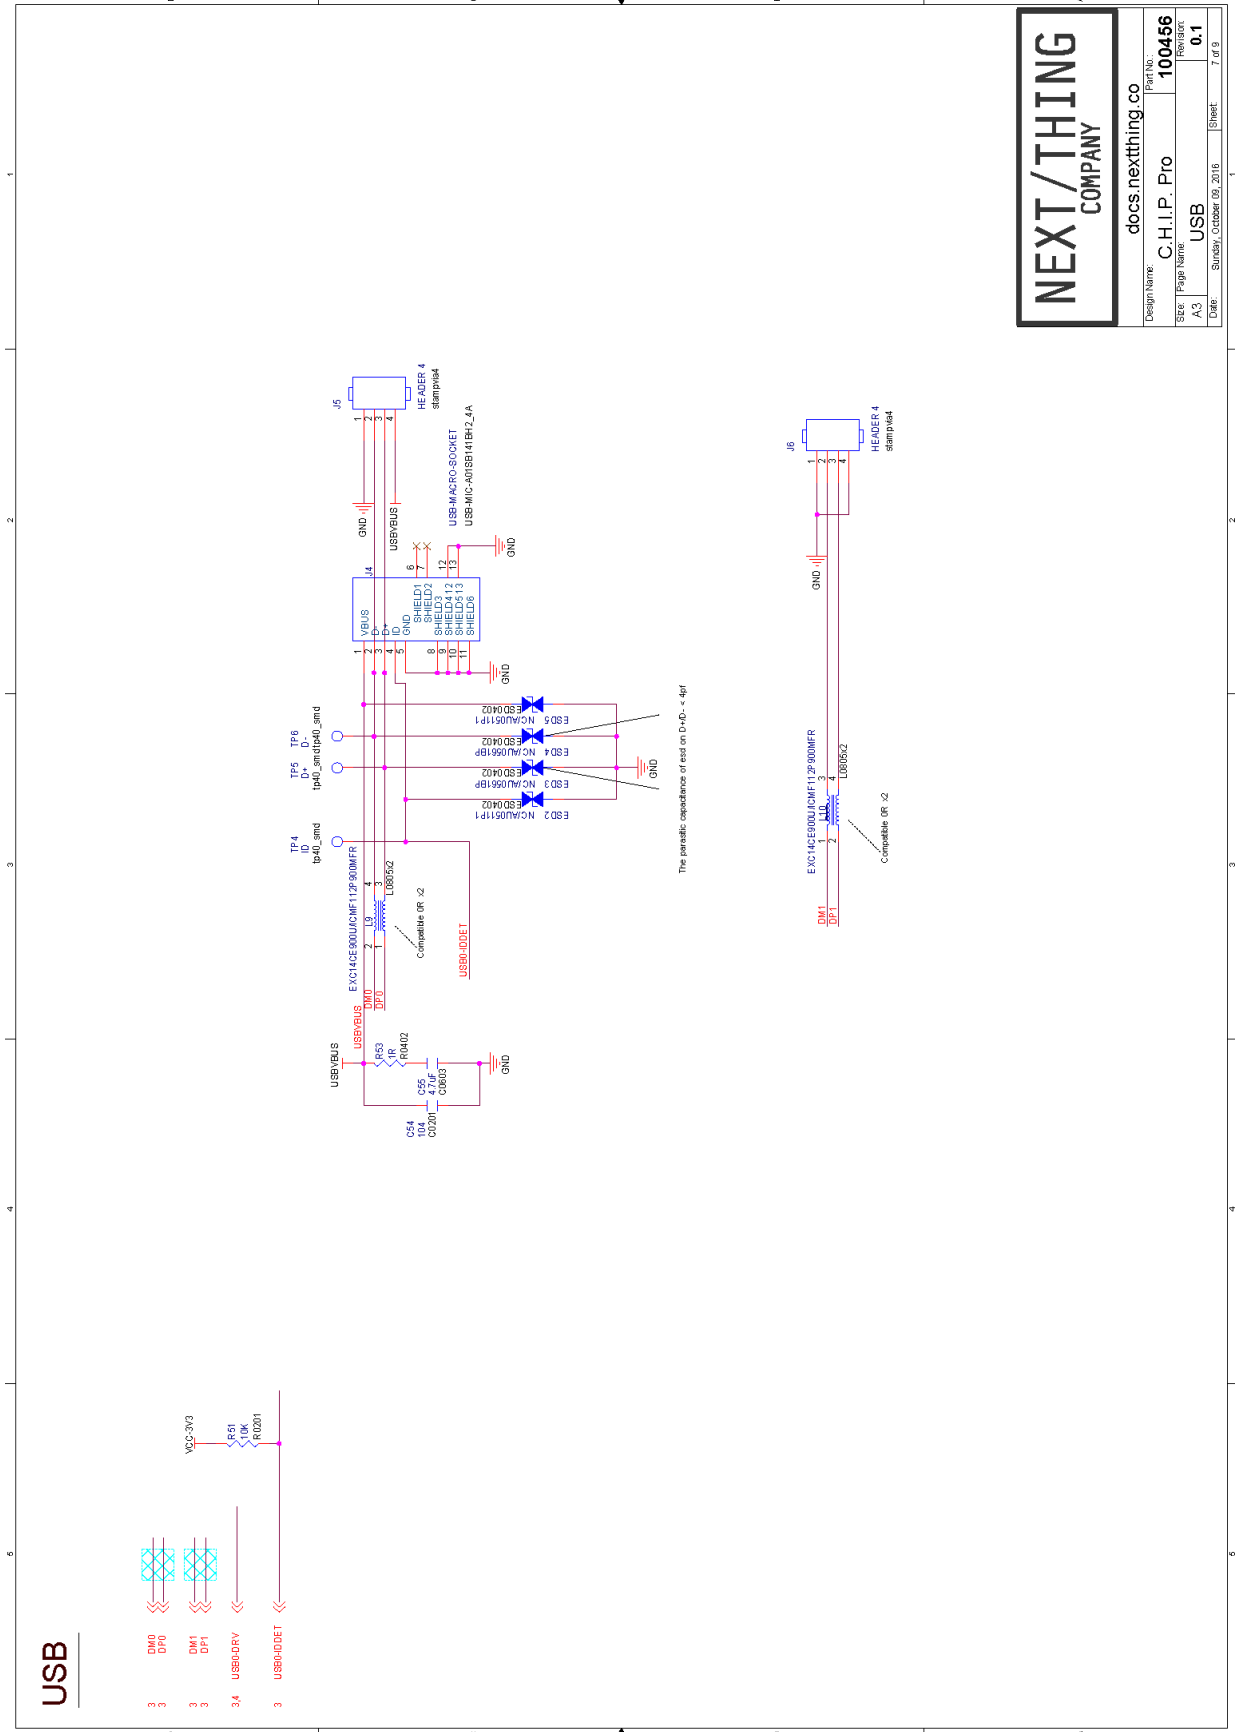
NEXT/THING COMPANY
docs.nextthing.co
Design Name: C.H.I.P. Pro
Part No: 100456
Size: A3
Page Name: USB
Revision: 0.1
Date: Sunday, October 09, 2016
Sheet 7 of 9

J5
HEADER 4
stampvia4
1 2 3 4
GND
USBVBUS
USB-MACRO-SOCKET
USB-MIC-A01SB141BH2_4A
GND
J4
6 7 12 13
VBUS D- D+ ID GND SHIELD1 SHIELD2 SHIELD3 SHIELD4 12 SHIELD5 13 SHIELD6
1 2 3 4 5 8 9 10 11
GND

J6
HEADER 4
stampvia4
1 2 3 4
GND

TP6 D- tp40_smd
TP5 D+ tp40_smd
TP4 ID tp40_smd
ESD5 NC/AU0511P1 ESD0402
ESD4 NC/AU0561BP ESD0402
ESD3 NC/AU0561BP ESD0402
ESD2 NC/AU0511P1 ESD0402
GND
The parasitic capacitance of esd on D+/D- < 4pf

EXC14CE900U/ACMF112P900MFR
L9 L0805x2
4 3 2 1
Compatible 0R x2
DM0 DP0
USBVBUS
USB0-IDDET

EXC14CE900U/ACMF112P900MFR
L10 L0805x2
1 2 3 4
Compatible 0R x2
DM1 DP1

USBVBUS
R53 1R R0402
C55 4.7uF C0603
C54 104 C0201
GND

VCC-3V3
R51 10K R0201

USB
3 3 DM0 DP0
3 3 DM1 DP1
3,4 USB0-DRV
3 USB0-IDDET